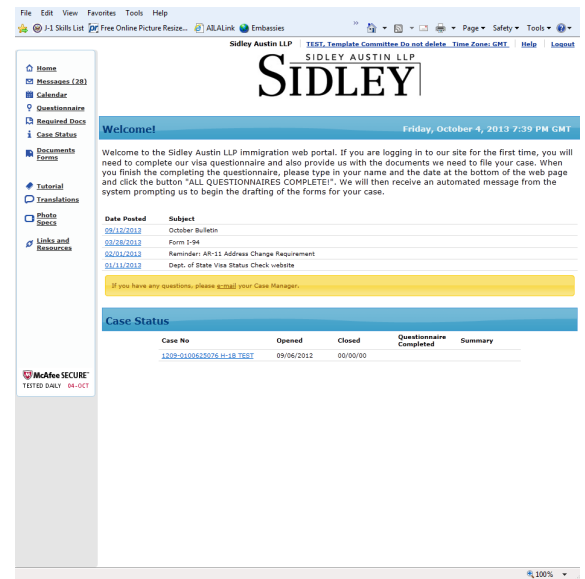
File Edit View Favorites Tools Help

J-1 Skills List Free Online Picture Resize... AILALink Embassies

Page ▾ Safety ▾ Tools ▾

Sidley Austin LLP | TEST, Template Committee Do not delete Time Zone: GMT | Help | Logout

SIDLEY AUSTIN LLP
SIDLEY

Home
Messages (28)
Calendar
Questionnaire
Required Docs
Case Status
Documents Forms
Tutorial
Translations
Photo Specs
Links and Resources

McAfee SECURE
TESTED DAILY 04-OCT

Welcome!

Friday, October 4, 2013 7:39 PM GMT

Welcome to the Sidley Austin LLP immigration web portal. If you are logging in to our site for the first time, you will need to complete our visa questionnaire and also provide us with the documents we need to file your case. When you finish the completing the questionnaire, please type in your name and the date at the bottom of the web page and click the button "ALL QUESTIONNAIRES COMPLETE!". We will then receive an automated message from the system prompting us to begin the drafting of the forms for your case.

| Date Posted | Subject |
|---|---|
| 09/12/2013 | October Bulletin |
| 03/28/2013 | Form I-94 |
| 02/01/2013 | Reminder: AR-11 Address Change Requirement |
| 01/11/2013 | Dept. of State Visa Status Check website |

If you have any questions, please e-mail your Case Manager.

Case Status

| Case No | Opened | Closed | Questionnaire Completed | Summary |
|---|---|---|---|---|
| 1209-0100625076 H-1B TEST | 09/06/2012 | 00/00/00 | | |

100%